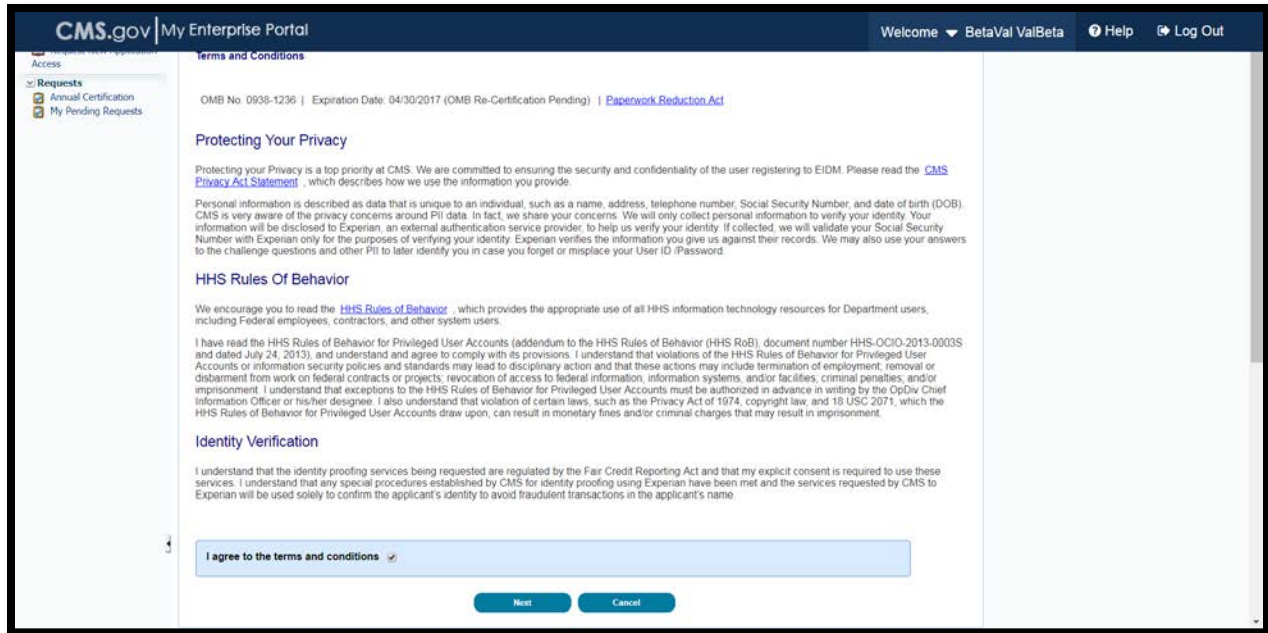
CMS.gov | My Enterprise Portal

Welcome BetaVal ValBeta

Help

Log Out

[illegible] Access

Requests

Annual Certification

My Pending Requests

Terms and Conditions

OMB No. 0938-1236 | Expiration Date: 04/30/2017 (OMB Re-Certification Pending) | Paperwork Reduction Act

Protecting Your Privacy

Protecting your Privacy is a top priority at CMS. We are committed to ensuring the security and confidentiality of the user registering to EIDM. Please read the CMS Privacy Act Statement , which describes how we use the information you provide.

Personal information is described as data that is unique to an individual, such as a name, address, telephone number, Social Security Number, and date of birth (DOB). CMS is very aware of the privacy concerns around PII data. In fact, we share your concerns. We will only collect personal information to verify your identity. Your information will be disclosed to Experian, an external authentication service provider, to help us verify your identity. If collected, we will validate your Social Security Number with Experian only for the purposes of verifying your identity. Experian verifies the information you give us against their records. We may also use your answers to the challenge questions and other PII to later identify you in case you forget or misplace your User ID /Password.

HHS Rules Of Behavior

We encourage you to read the HHS Rules of Behavior , which provides the appropriate use of all HHS information technology resources for Department users, including Federal employees, contractors, and other system users.

I have read the HHS Rules of Behavior for Privileged User Accounts (addendum to the HHS Rules of Behavior (HHS RoB), document number HHS-OCIO-2013-0003S and dated July 24, 2013), and understand and agree to comply with its provisions. I understand that violations of the HHS Rules of Behavior for Privileged User Accounts or information security policies and standards may lead to disciplinary action and that these actions may include termination of employment; removal or disbarment from work on federal contracts or projects; revocation of access to federal information, information systems, and/or facilities; criminal penalties; and/or imprisonment. I understand that exceptions to the HHS Rules of Behavior for Privileged User Accounts must be authorized in advance in writing by the OpDiv Chief Information Officer or his/her designee. I also understand that violation of certain laws, such as the Privacy Act of 1974, copyright law, and 18 USC 2071, which the HHS Rules of Behavior for Privileged User Accounts draw upon, can result in monetary fines and/or criminal charges that may result in imprisonment.

Identity Verification

I understand that the identity proofing services being requested are regulated by the Fair Credit Reporting Act and that my explicit consent is required to use these services. I understand that any special procedures established by CMS for identity proofing using Experian have been met and the services requested by CMS to Experian will be used solely to confirm the applicant's identity to avoid fraudulent transactions in the applicant's name.

I agree to the terms and conditions

Next

Cancel